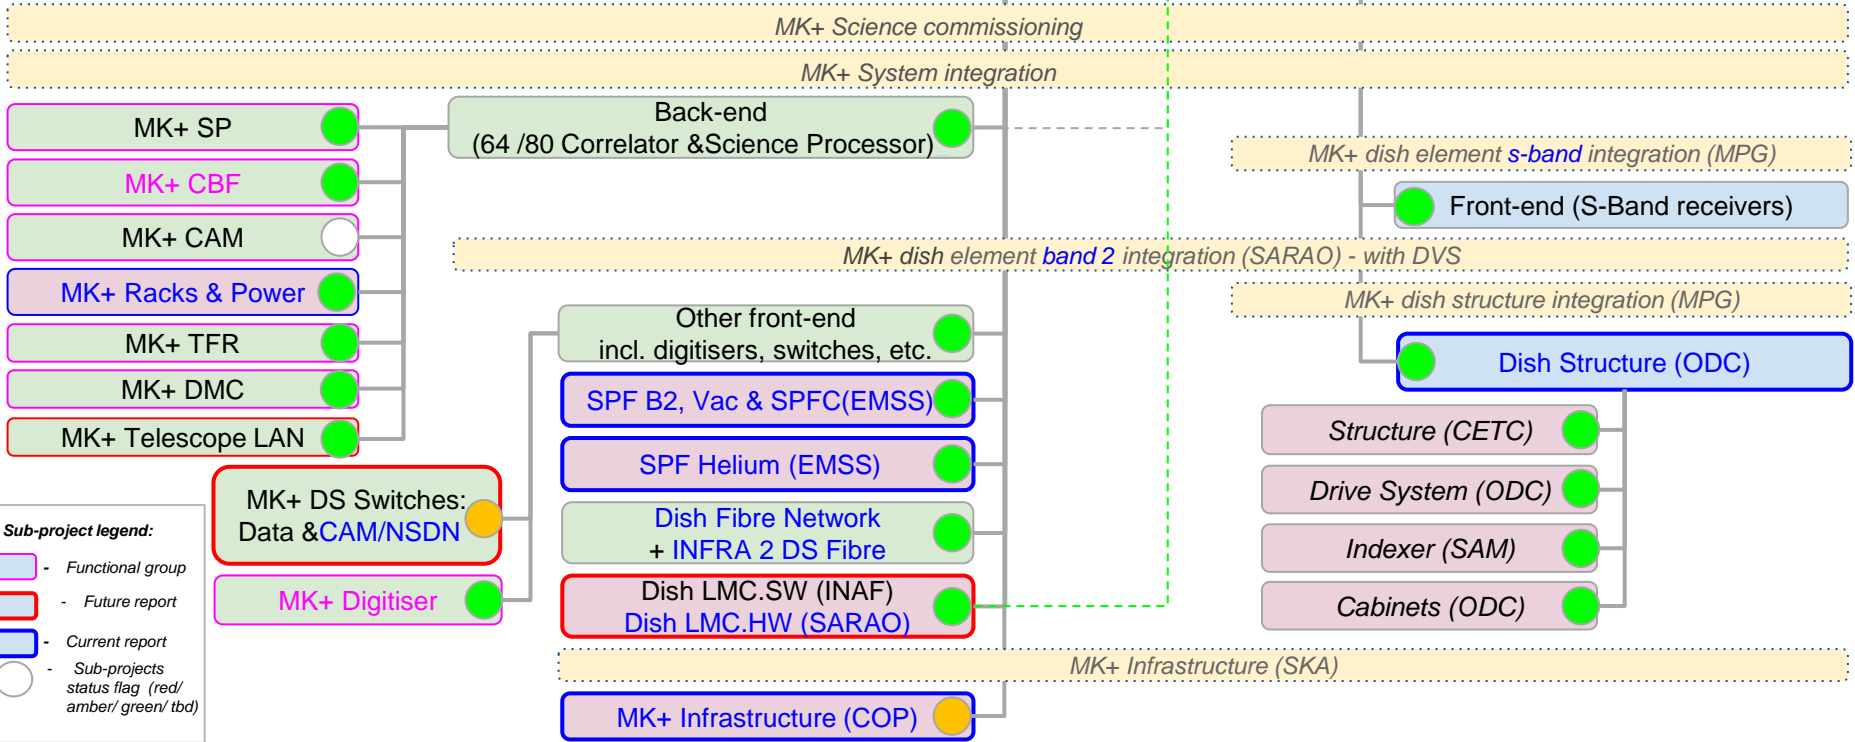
MK+ Science commissioning

MK+ System integration

MK+ SP

MK+ CBF

MK+ CAM

MK+ Racks & Power

MK+ TFR

MK+ DMC

MK+ Telescope LAN

Back-end
(64 /80 Correlator &Science Processor)

MK+ dish element s-band integration (MPG)

Front-end (S-Band receivers)

MK+ dish element band 2 integration (SARAO) - with DVS

MK+ dish structure integration (MPG)

Other front-end
incl. digitisers, switches, etc.

Dish Structure (ODC)

SPF B2, Vac & SPFC(EMSS)

Structure (CETC)

SPF Helium (EMSS)

Drive System (ODC)

MK+ DS Switches:
Data &CAM/NSDN

Dish Fibre Network
+ INFRA 2 DS Fibre

Indexer (SAM)

Sub-project legend:

- Functional group

- Future report

- Current report

- Sub-projects status flag (red/ amber/ green/ tbd)

MK+ Digitiser

Dish LMC.SW (INAF)
Dish LMC.HW (SARAO)

Cabinets (ODC)

MK+ Infrastructure (SKA)

MK+ Infrastructure (COP)